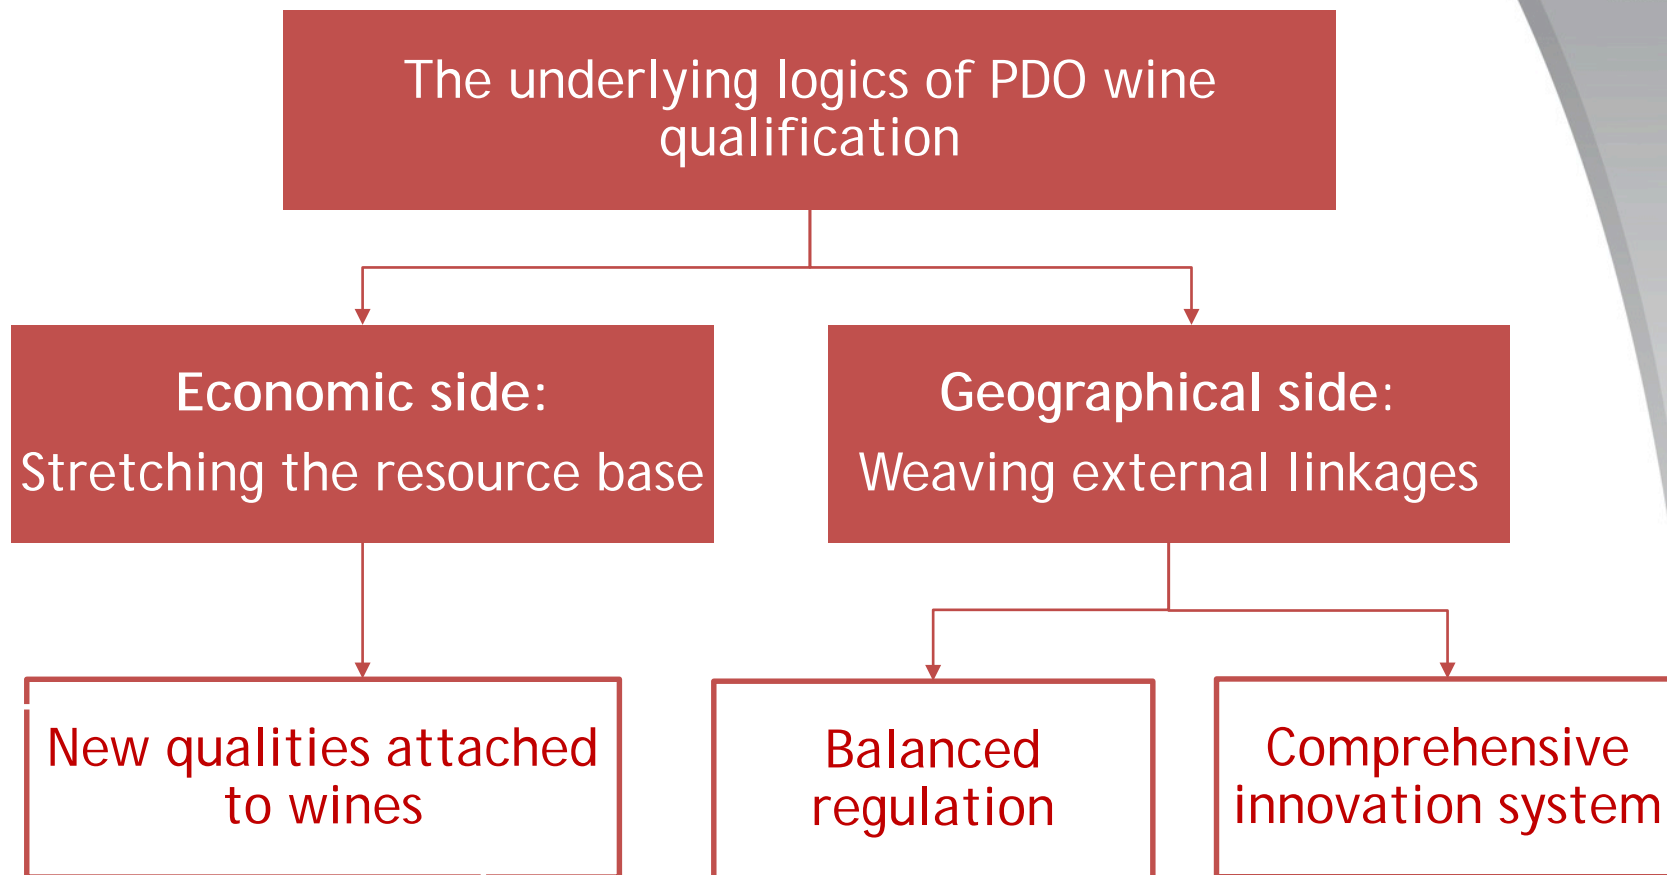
The underlying logics of PDO wine qualification

Economic side:
Stretching the resource base

Geographical side:
Weaving external linkages

New qualities attached to wines

Balanced regulation

Comprehensive innovation system